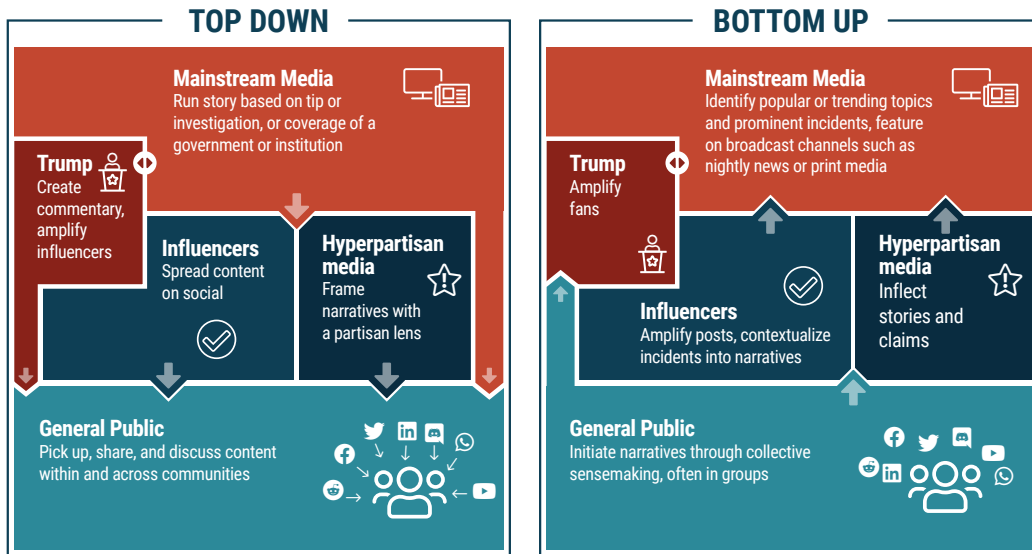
TOP DOWN

Mainstream Media
Run story based on tip or investigation, or coverage of a government or institution

Trump
Create commentary, amplify influencers

Influencers
Spread content on social

Hyperpartisan media
Frame narratives with a partisan lens

General Public
Pick up, share, and discuss content within and across communities

BOTTOM UP

Mainstream Media
Identify popular or trending topics and prominent incidents, feature on broadcast channels such as nightly news or print media

Trump
Amplify fans

Influencers
Amplify posts, contextualize incidents into narratives

Hyperpartisan media
Inflect stories and claims

General Public
Initiate narratives through collective sensemaking, often in groups